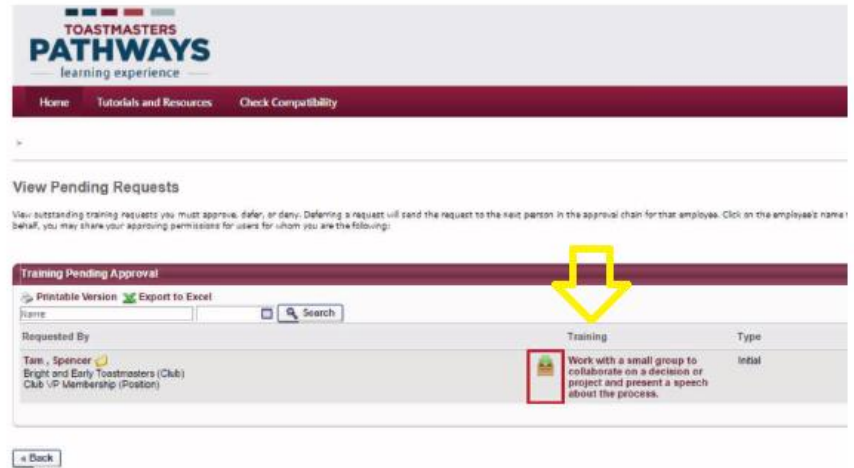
TOASTMASTERS
PATHWAYS
learning experience

Home Tutorials and Resources Check Compatibility

>

View Pending Requests

View outstanding training requests you must approve, defer, or deny. Deferring a request will send the request to the next person in the approval chain for that employee. Click on the employee's name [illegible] behalf, you may share your approving permissions for users for whom you are the following:

Training Pending Approval

Printable Version Export to Excel

Name Search

| Requested By | Training | Type |
|---|---|---|
| Tam , Spencer<br>Bright and Early Toastmasters (Club)<br>Club VP Membership (Position) | Work with a small group to collaborate on a decision or project and present a speech about the process. | Initial |

« Back